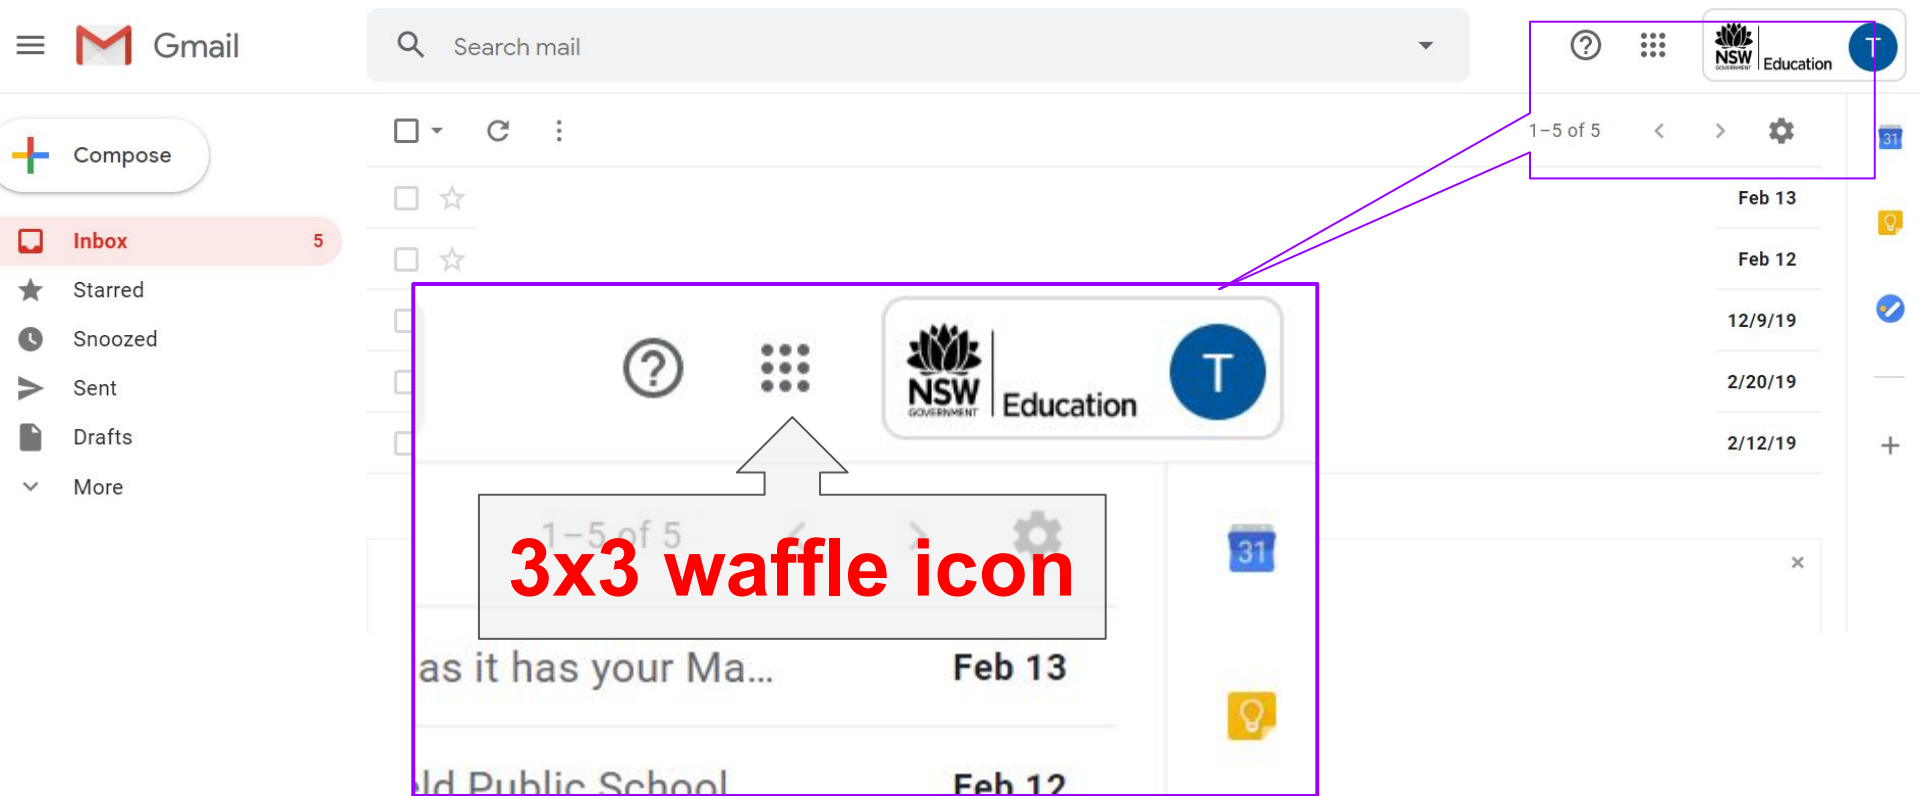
Gmail

Search mail

NSW GOVERNMENT Education T

Compose

Inbox 5

Starred

Snoozed

Sent

Drafts

More

1–5 of 5

Feb 13

Feb 12

12/9/19

2/20/19

2/12/19

31

NSW GOVERNMENT Education T

3x3 waffle icon

1–5 of 5

as it has your Ma...

Feb 13

ld Public School

Feb 12

31